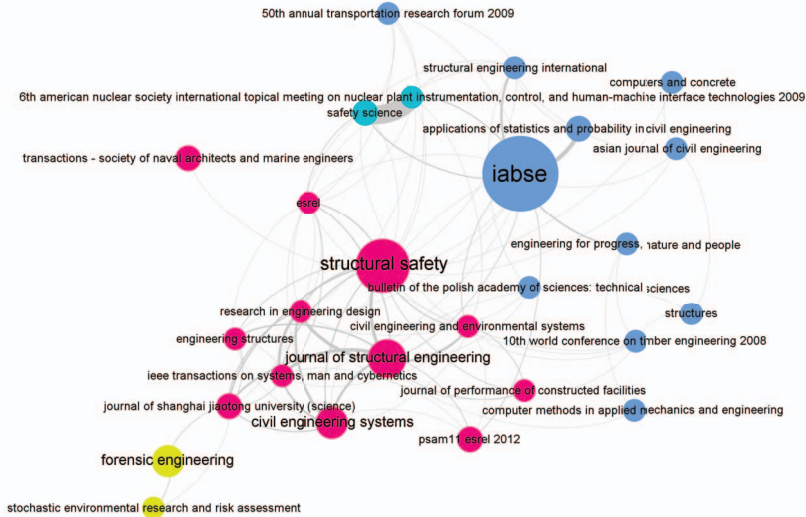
50th annual transportation research forum 2009

structural engineering international

computers and concrete

6th american nuclear society international topical meeting on nuclear plant instrumentation, control, and human-machine interface technologies 2009

safety science

applications of statistics and probability in civil engineering

asian journal of civil engineering

transactions - society of naval architects and marine engineers

iabse

esrel

engineering for progress, nature and people

structural safety

bulletin of the polish academy of sciences: technical sciences

structures

research in engineering design

civil engineering and environmental systems

engineering structures

10th world conference on timber engineering 2008

journal of structural engineering

ieee transactions on systems, man and cybernetics

journal of performance of constructed facilities

journal of shanghai jiaotong university (science)

computer methods in applied mechanics and engineering

civil engineering systems

psam11 esrel 2012

forensic engineering

stochastic environmental research and risk assessment